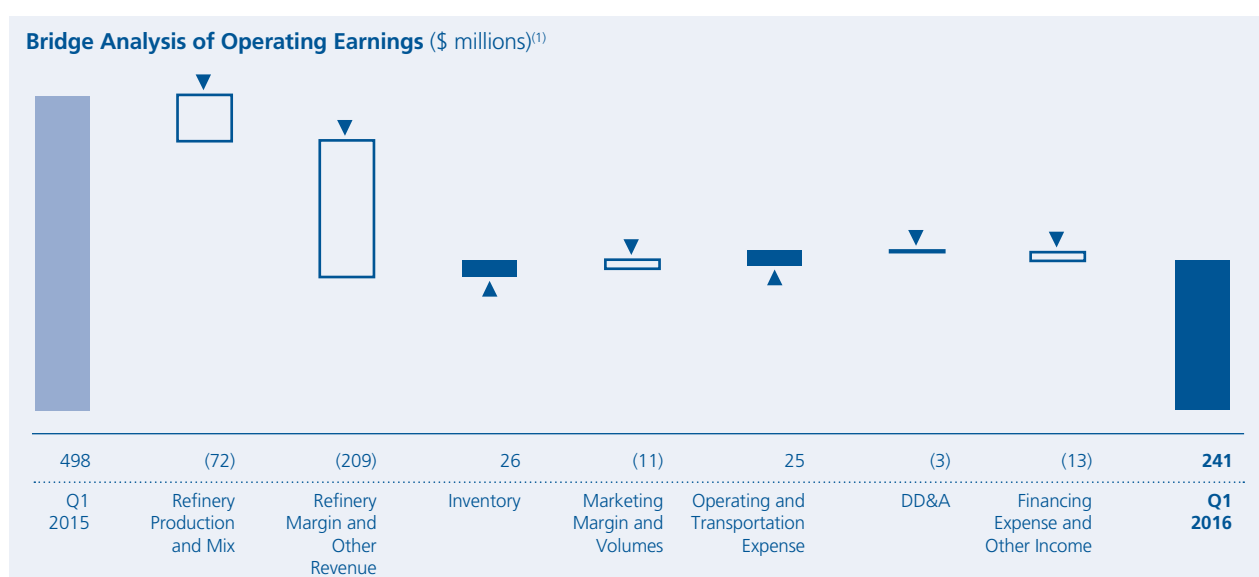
**Bridge Analysis of Operating Earnings** ($ millions)$^{(1)}$

| 498 | (72) | (209) | 26 | (11) | 25 | (3) | (13) | **241** |
|---|---|---|---|---|---|---|---|---|
| Q1 2015 | Refinery Production and Mix | Refinery Margin and Other Revenue | Inventory | Marketing Margin and Volumes | Operating and Transportation Expense | DD&A | Financing Expense and Other Income | **Q1 2016** |